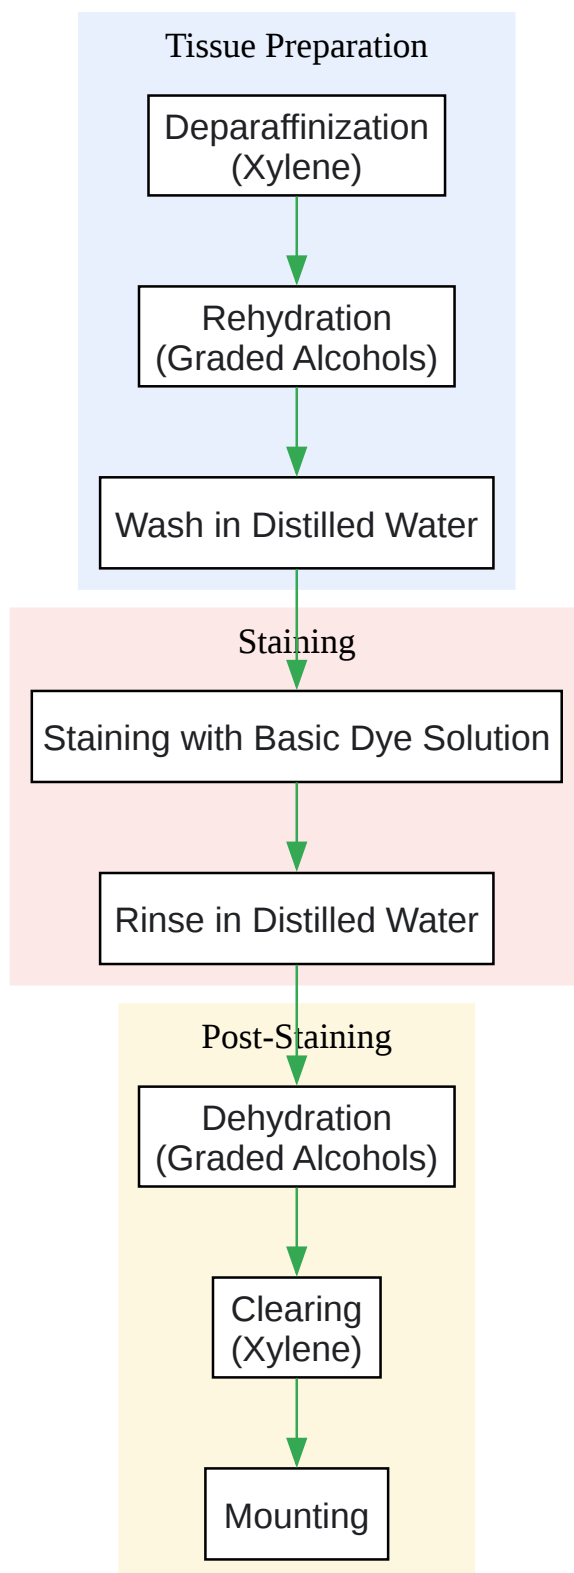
Tissue Preparation

Deparaffinization
(Xylene)

Rehydration
(Graded Alcohols)

Wash in Distilled Water

Staining

Staining with Basic Dye Solution

Rinse in Distilled Water

Post-Staining

Dehydration
(Graded Alcohols)

Clearing
(Xylene)

Mounting